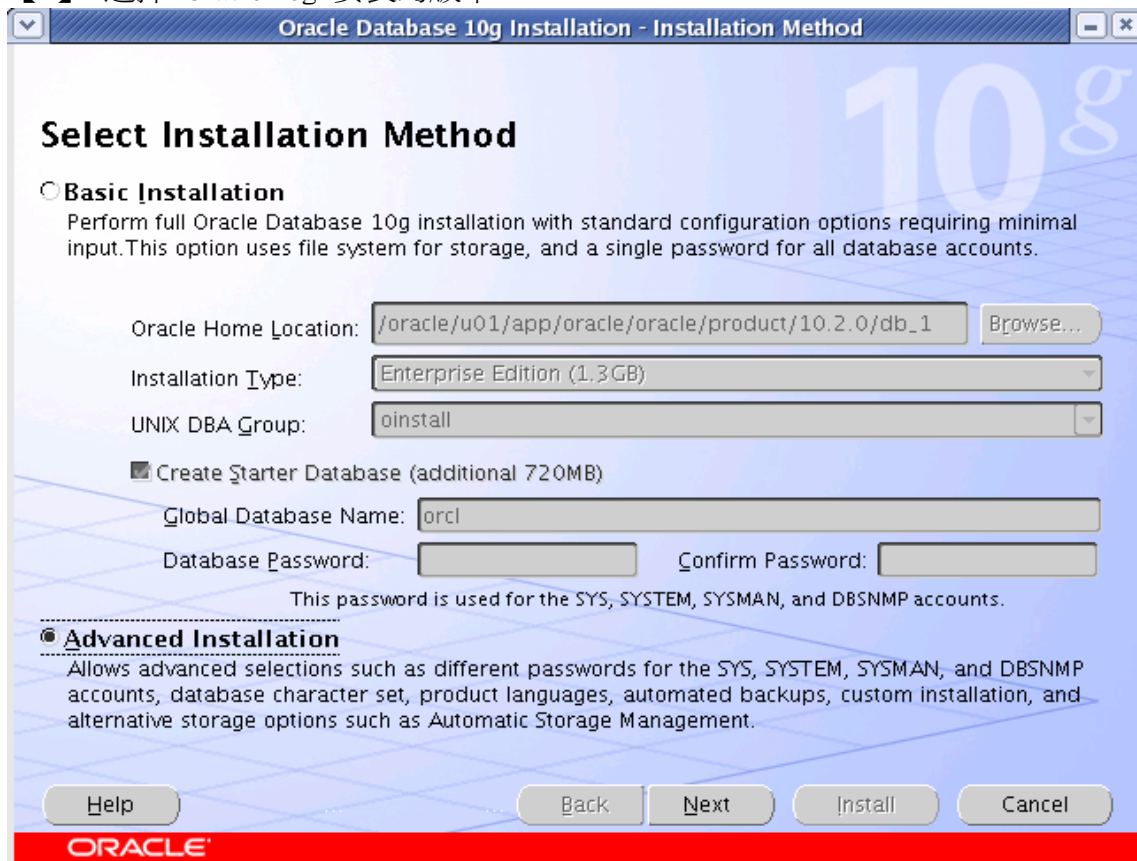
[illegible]

Oracle Database 10g Installation - Installation Method

10g

Select Installation Method

Basic Installation
Perform full Oracle Database 10g installation with standard configuration options requiring minimal input.This option uses file system for storage, and a single password for all database accounts.

Oracle Home Location: /oracle/u01/app/oracle/oracle/product/10.2.0/db_1 Browse...

Installation Type: Enterprise Edition (1.3GB)

UNIX DBA Group: oinstall

Create Starter Database (additional 720MB)

Global Database Name: orcl

Database Password: Confirm Password:

This password is used for the SYS, SYSTEM, SYSMAN, and DBSNMP accounts.

Advanced Installation
Allows advanced selections such as different passwords for the SYS, SYSTEM, SYSMAN, and DBSNMP accounts, database character set, product languages, automated backups, custom installation, and alternative storage options such as Automatic Storage Management.

Help Back Next Install Cancel

ORACLE